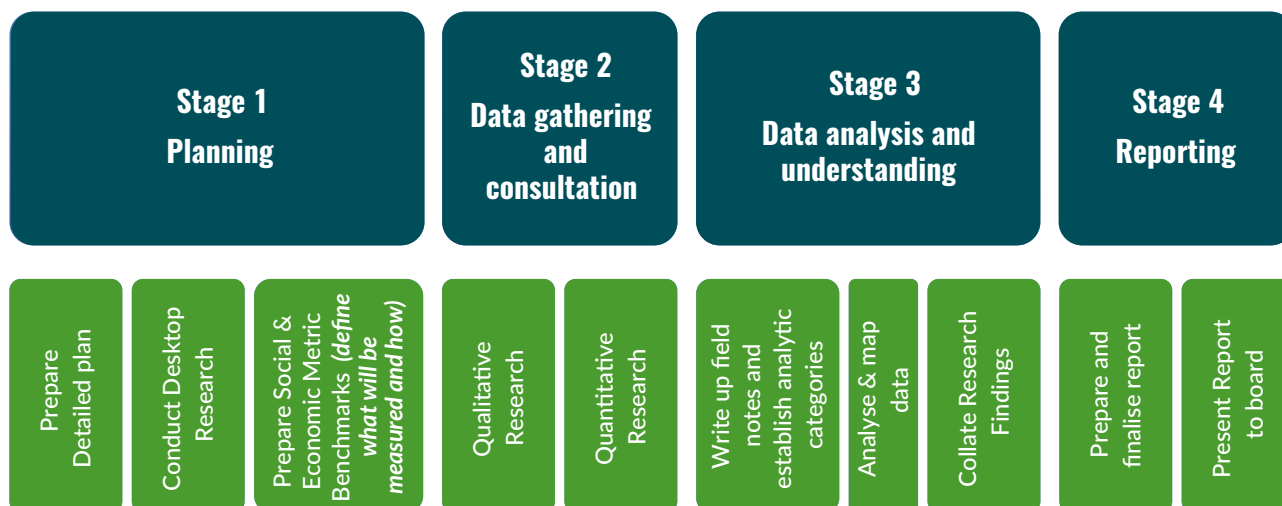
Stage 1
Planning

Stage 2
Data gathering and consultation

Stage 3
Data analysis and understanding

Stage 4
Reporting

Prepare Detailed plan

Conduct Desktop Research

Prepare Social & Economic Metric Benchmarks *(define what will be measured and how)*

Qualitative Research

Quantitative Research

Write up field notes and establish analytic categories

Analyse & map data

Collate Research Findings

Prepare and finalise report

Present Report to board